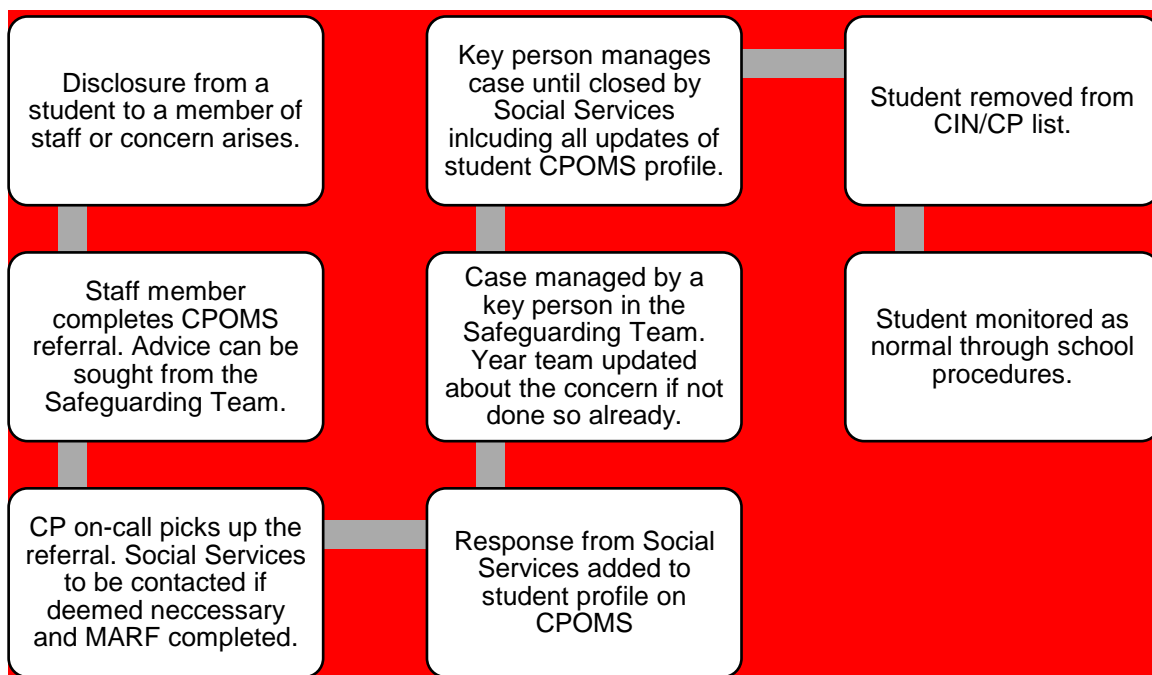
Disclosure from a student to a member of staff or concern arises.

Staff member completes CPOMS referral. Advice can be sought from the Safeguarding Team.

CP on-call picks up the referral. Social Services to be contacted if deemed neccessary and MARF completed.

Response from Social Services added to student profile on CPOMS

Case managed by a key person in the Safeguarding Team. Year team updated about the concern if not done so already.

Key person manages case until closed by Social Services inlcuding all updates of student CPOMS profile.

Student removed from CIN/CP list.

Student monitored as normal through school procedures.